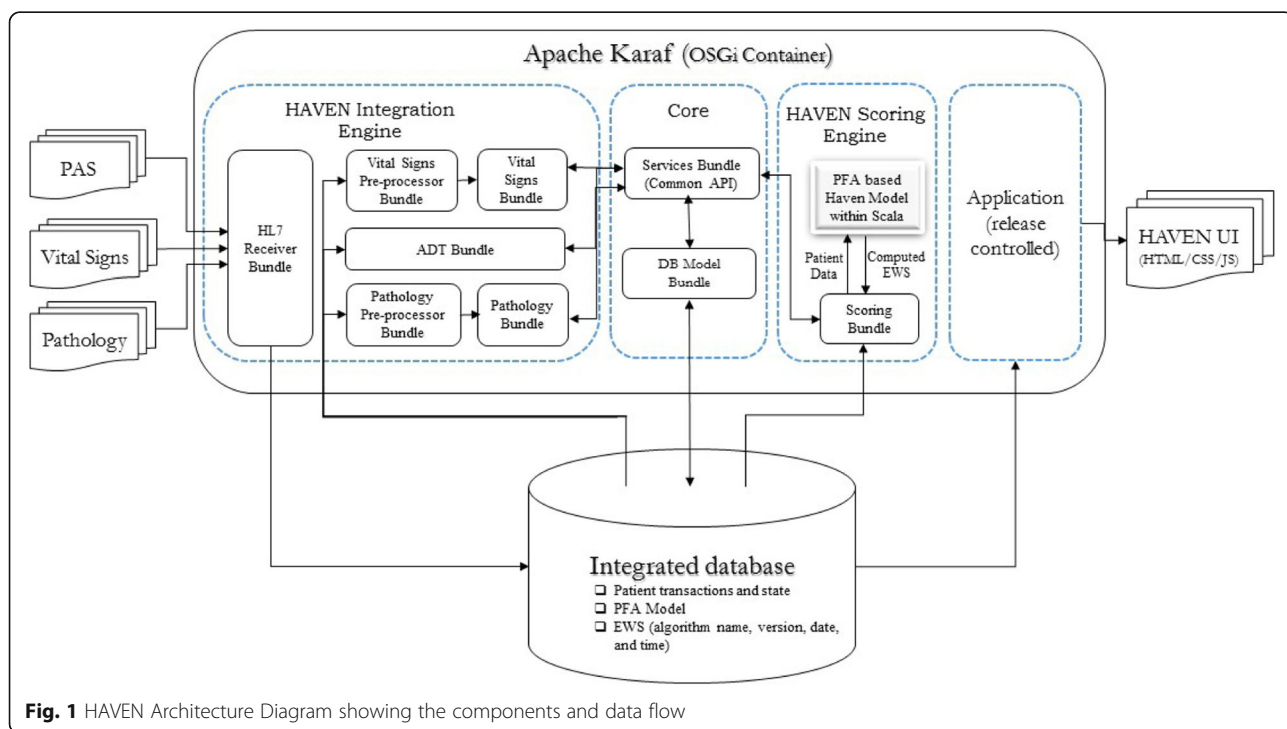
Apache Karaf (OSGi Container)

PAS

Vital Signs

Pathology

HAVEN Integration Engine

HL7 Receiver Bundle

Vital Signs Pre-processor Bundle

Vital Signs Bundle

ADT Bundle

Pathology Pre-processor Bundle

Pathology Bundle

Core

Services Bundle (Common API)

DB Model Bundle

HAVEN Scoring Engine

PFA based Haven Model within Scala

Patient Data

Computed EWS

Scoring Bundle

Application (release controlled)

HAVEN UI (HTML/CSS/JS)

Integrated database

❑ Patient transactions and state
❑ PFA Model
❑ EWS (algorithm name, version, date, and time)

**Fig. 1** HAVEN Architecture Diagram showing the components and data flow